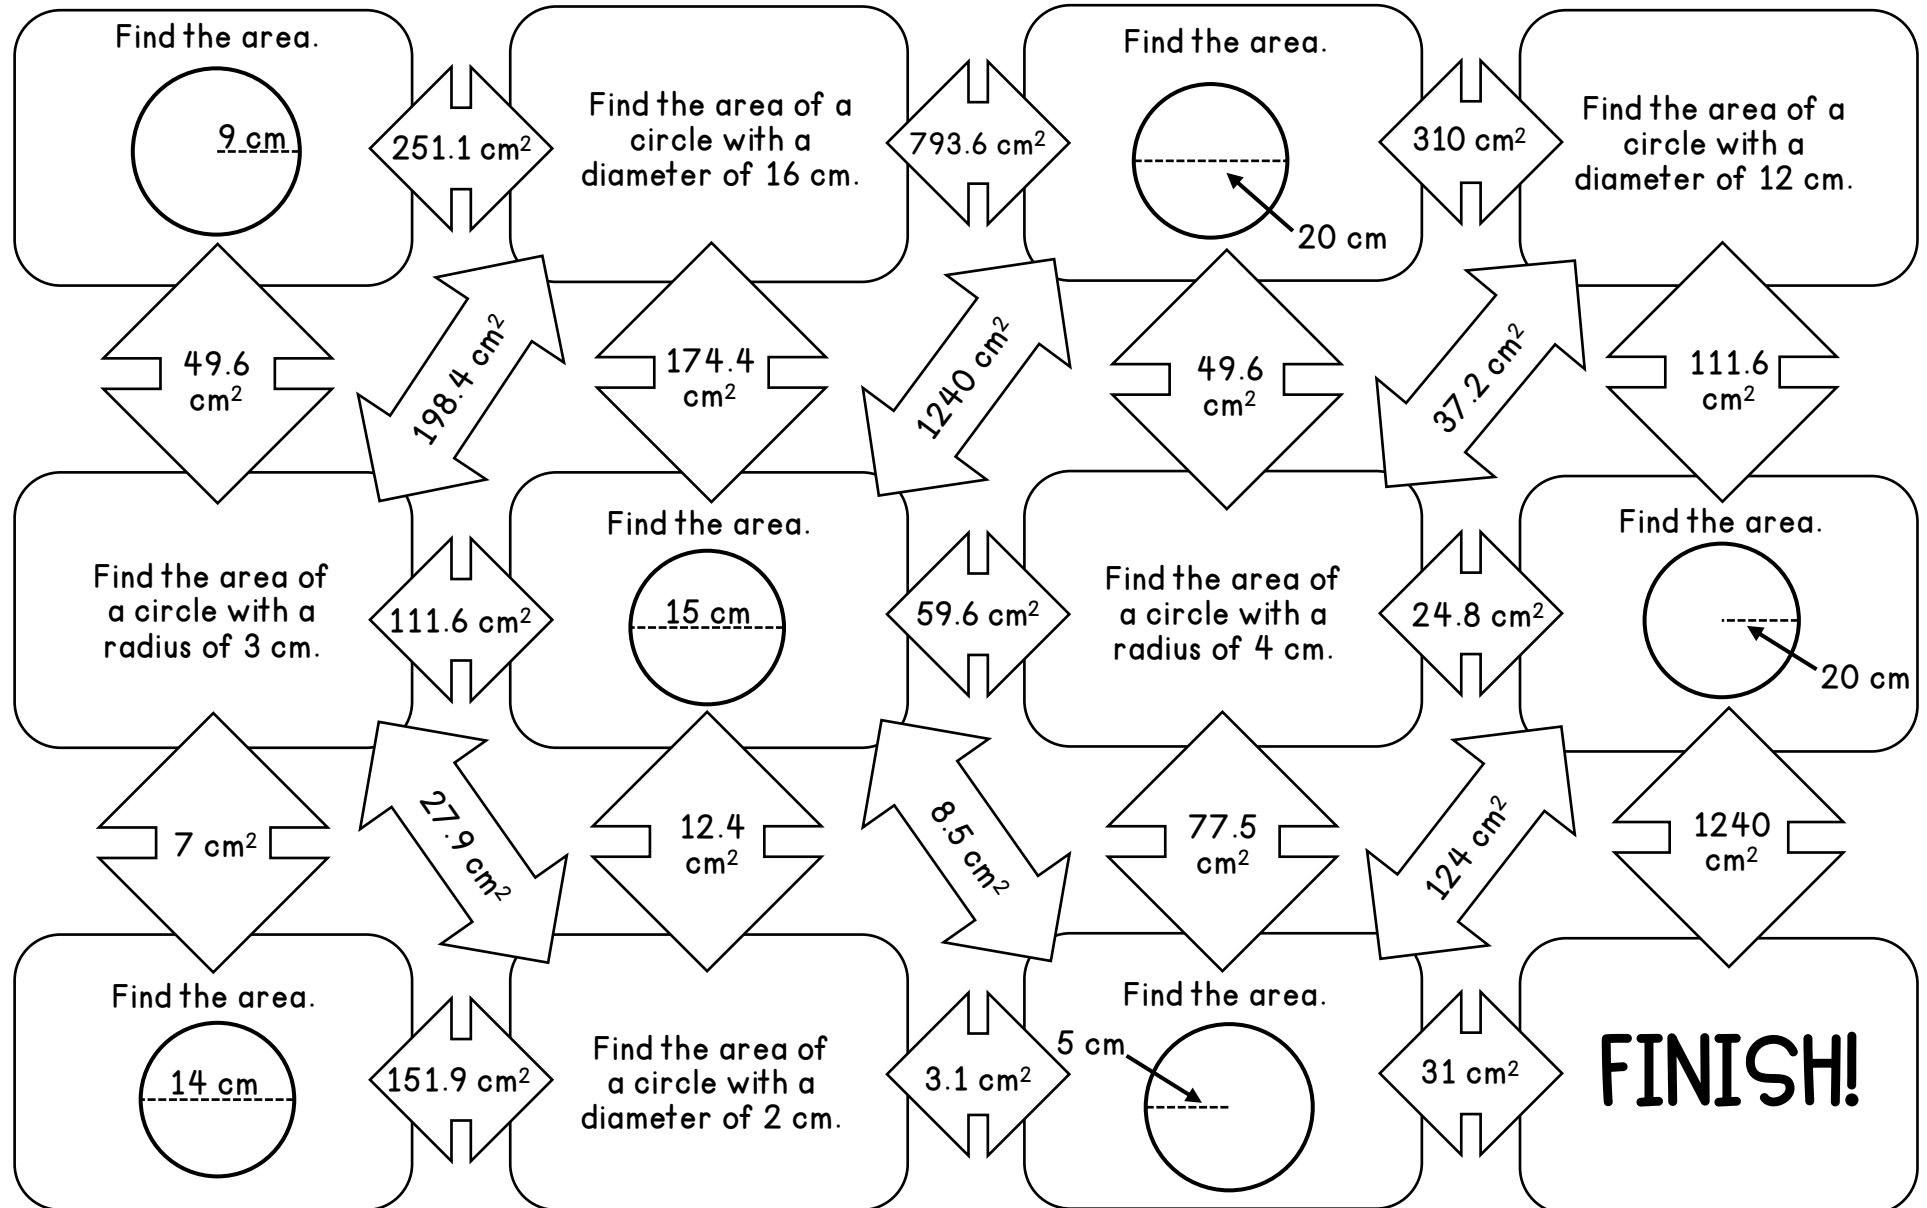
Find the area.
9 cm

251.1 cm²

Find the area of a circle with a diameter of 16 cm.

793.6 cm²

Find the area.
20 cm

310 cm²

Find the area of a circle with a diameter of 12 cm.

49.6 cm²

198.4 cm²

174.4 cm²

1240 cm²

49.6 cm²

37.2 cm²

111.6 cm²

Find the area of a circle with a radius of 3 cm.

111.6 cm²

Find the area.
15 cm

59.6 cm²

Find the area of a circle with a radius of 4 cm.

24.8 cm²

Find the area.
20 cm

7 cm²

27.9 cm²

12.4 cm²

8.5 cm²

77.5 cm²

124 cm²

1240 cm²

Find the area.
14 cm

151.9 cm²

Find the area of a circle with a diameter of 2 cm.

3.1 cm²

Find the area.
5 cm

31 cm²

FINISH!